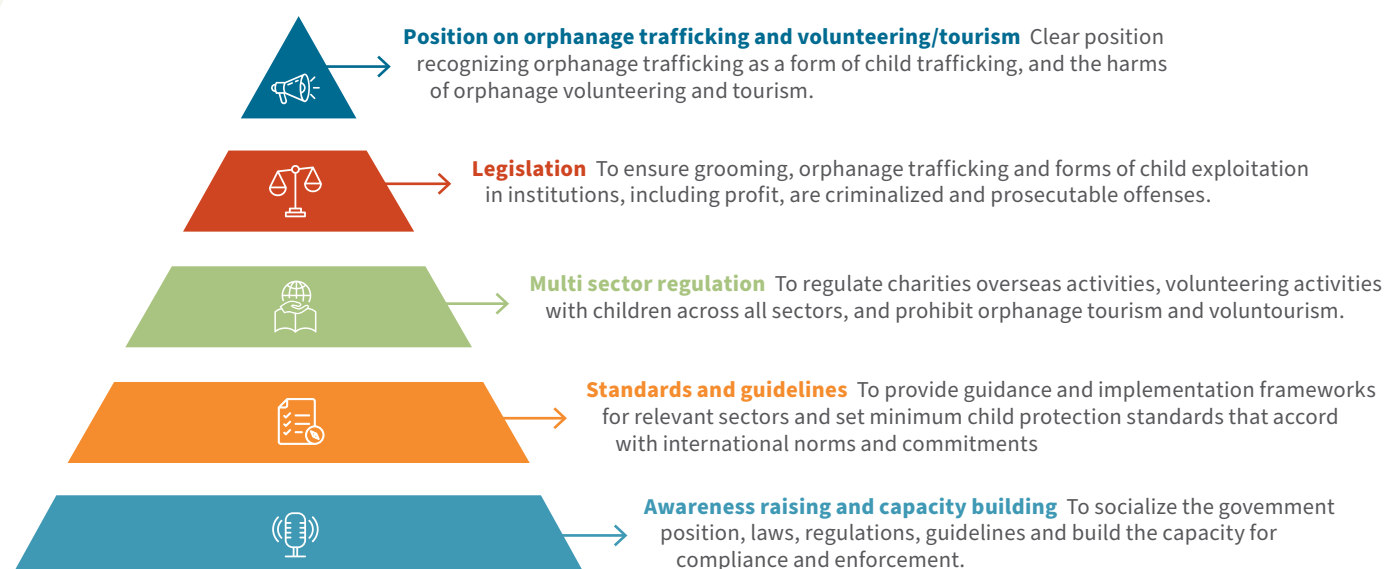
**Position on orphanage trafficking and volunteering/tourism** Clear position recognizing orphanage trafficking as a form of child trafficking, and the harms of orphanage volunteering and tourism.

**Legislation** To ensure grooming, orphanage trafficking and forms of child exploitation in institutions, including profit, are criminalized and prosecutable offenses.

**Multi sector regulation** To regulate charities overseas activities, volunteering activities with children across all sectors, and prohibit orphanage tourism and voluntourism.

**Standards and guidelines** To provide guidance and implementation frameworks for relevant sectors and set minimum child protection standards that accord with international norms and commitments

**Awareness raising and capacity building** To socialize the govemment position, laws, regulations, guidelines and build the capacity for compliance and enforcement.